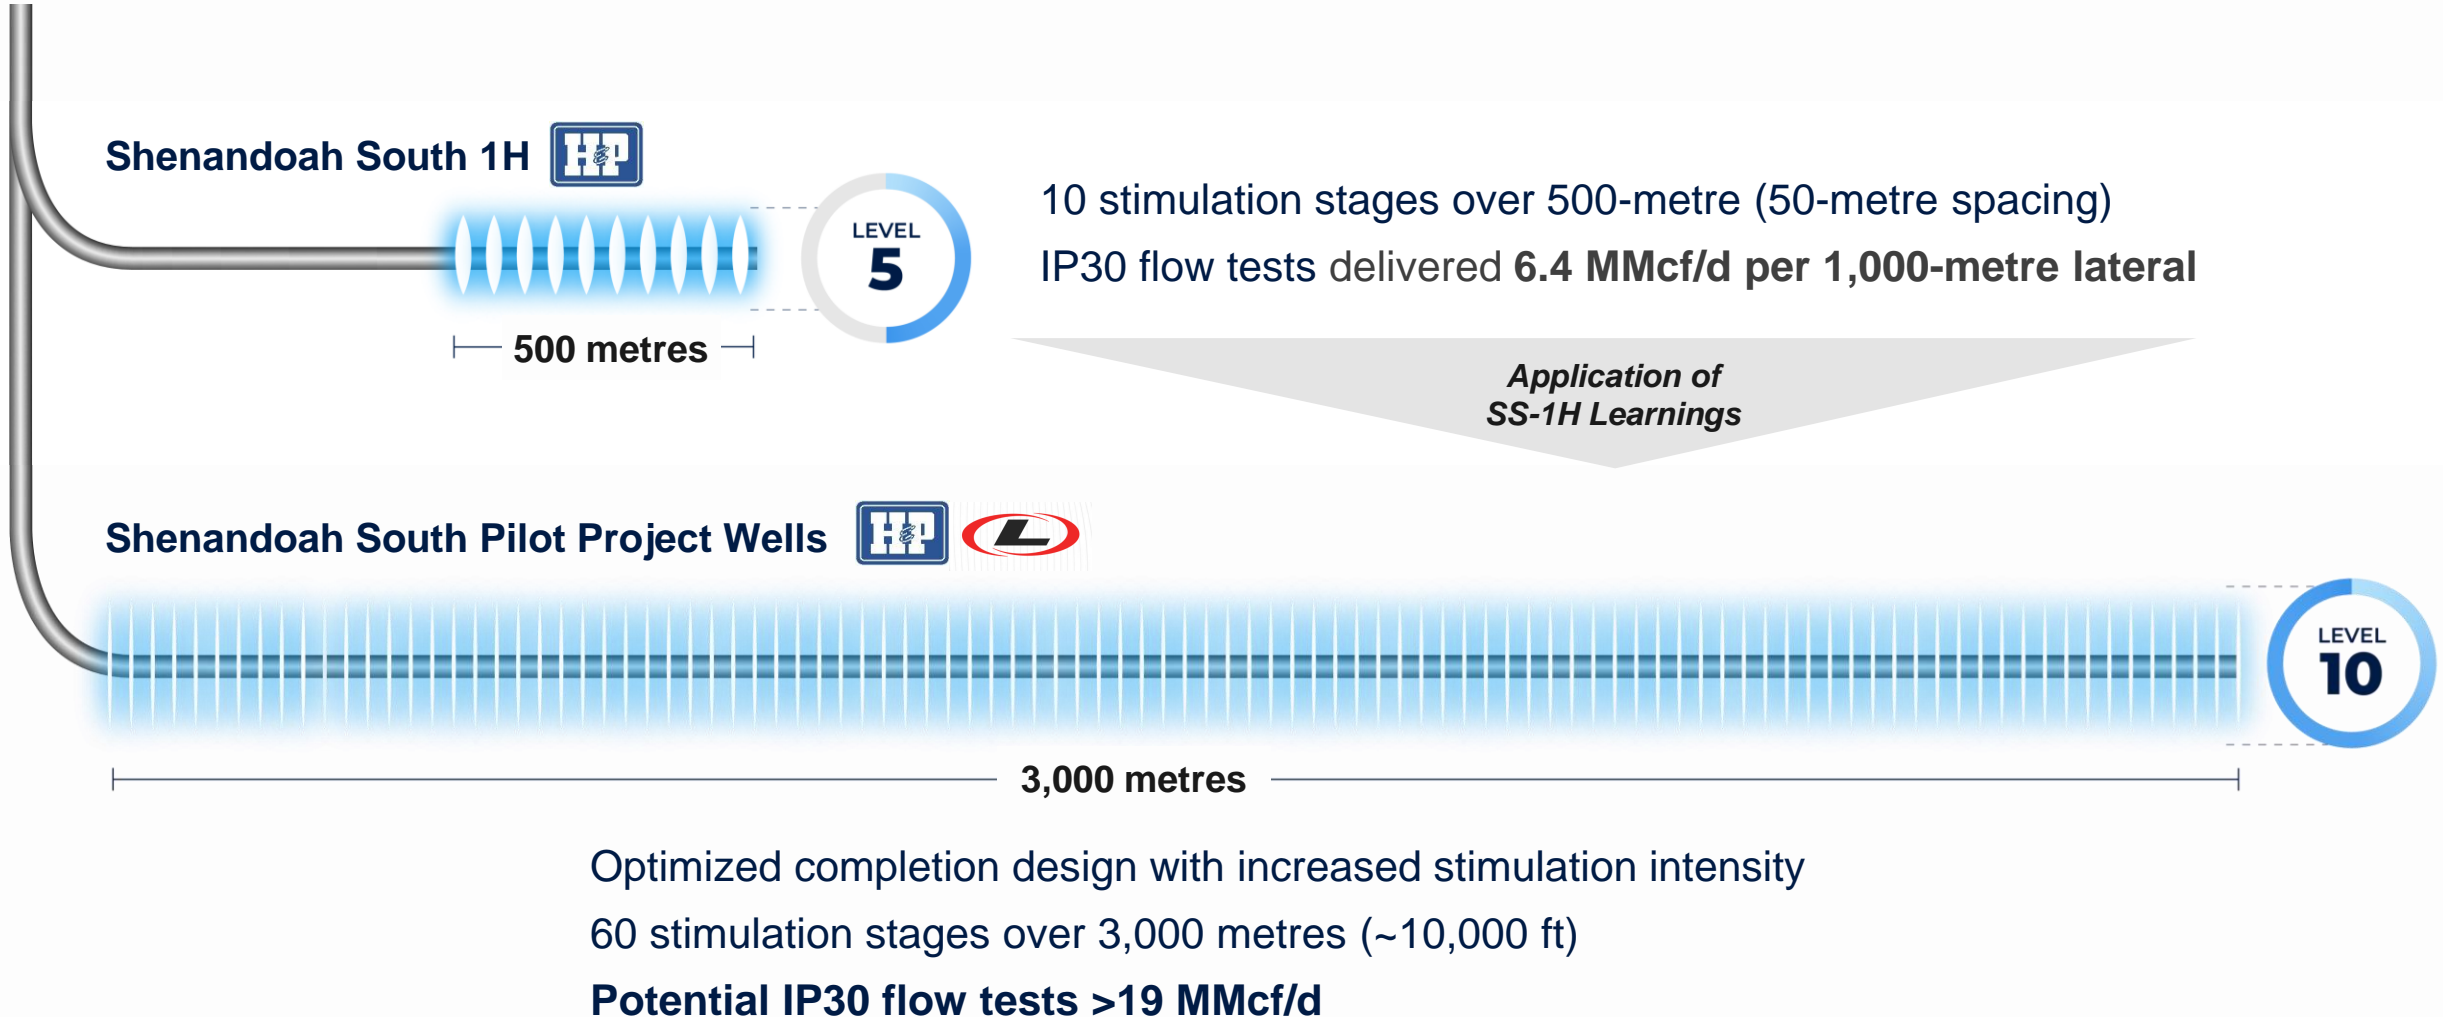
Shenandoah South 1H

LEVEL
5

500 metres

10 stimulation stages over 500-metre (50-metre spacing)

IP30 flow tests delivered **6.4 MMcf/d per 1,000-metre lateral**

*Application of SS-1H Learnings*

Shenandoah South Pilot Project Wells

LEVEL
10

3,000 metres

Optimized completion design with increased stimulation intensity

60 stimulation stages over 3,000 metres (~10,000 ft)

**Potential IP30 flow tests >19 MMcf/d**